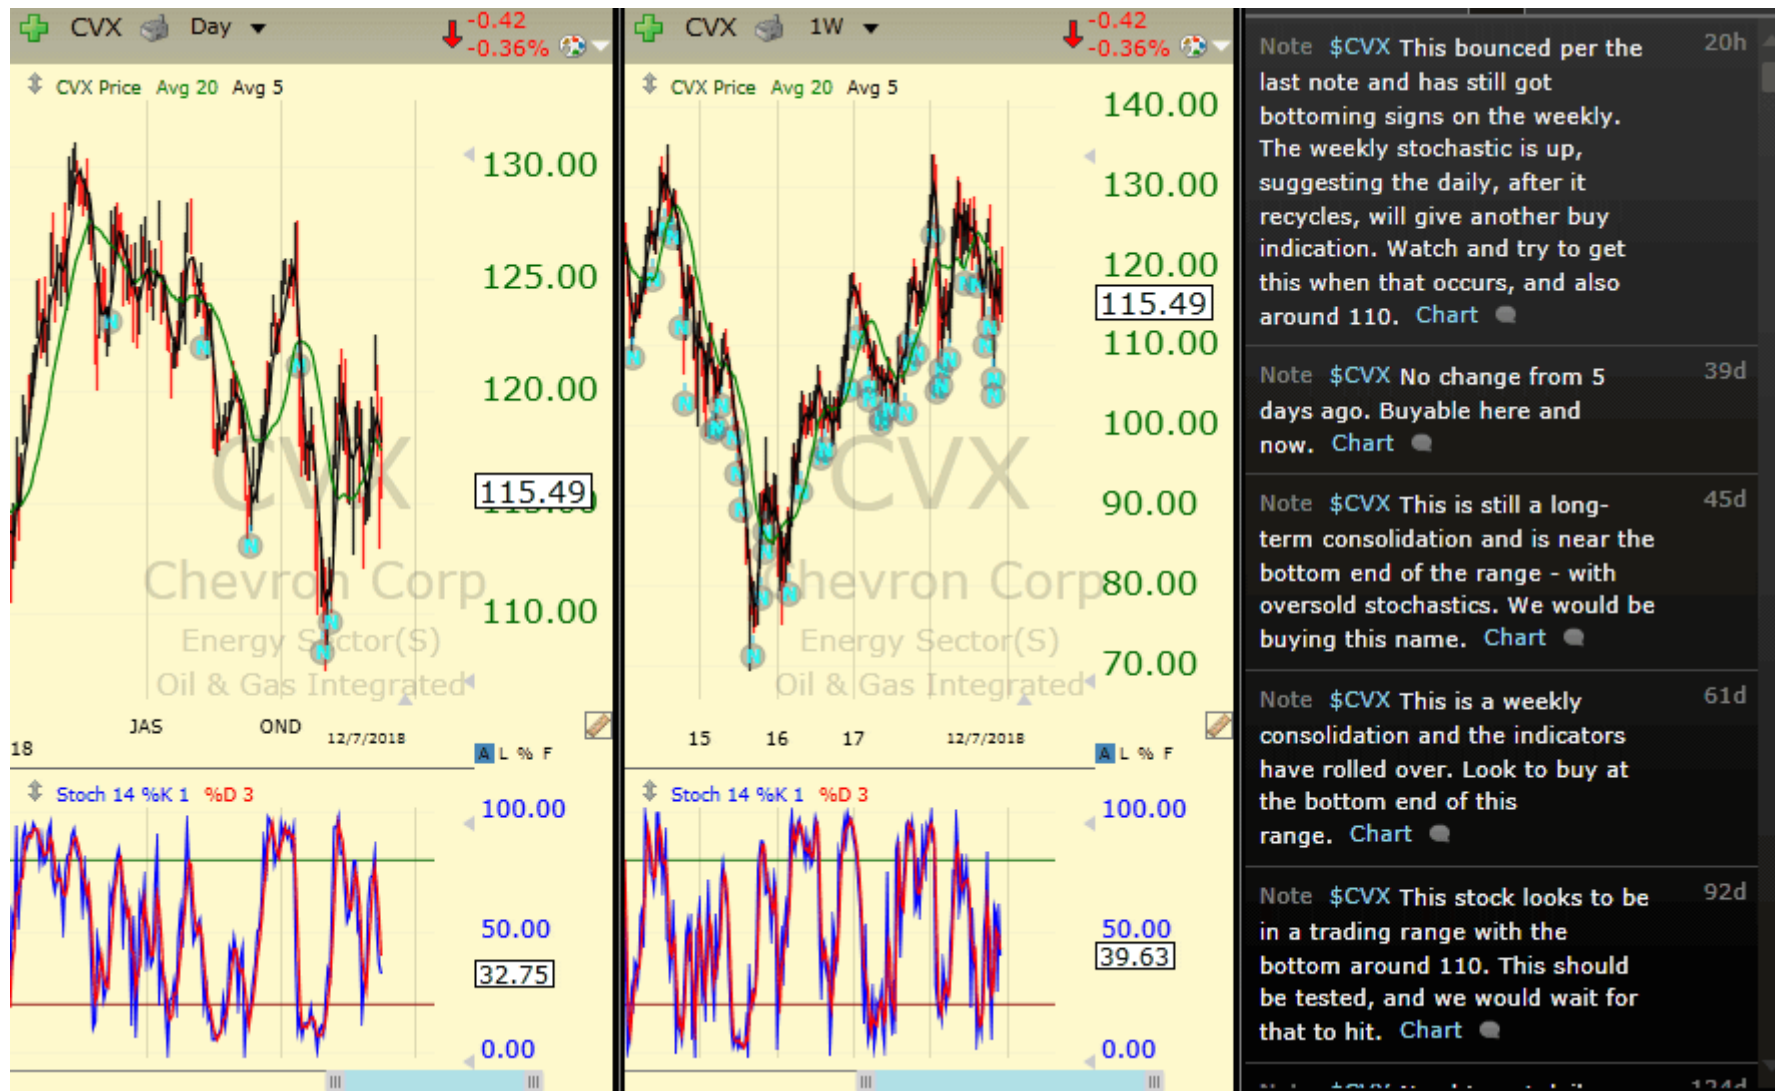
CVX Day -0.42 -0.36%

CVX Price Avg 20 Avg 5

130.00
125.00
120.00
115.49
110.00

CVX
Chevron Corp
Energy Sector(S)
Oil & Gas Integrated

18 JAS OND 12/7/2018

A L % F

Stoch 14 %K 1 %D 3

100.00
50.00
32.75
0.00

CVX 1W -0.42 -0.36%

CVX Price Avg 20 Avg 5

140.00
130.00
120.00
115.49
110.00
100.00
90.00
80.00
70.00

CVX
Chevron Corp
Energy Sector(S)
Oil & Gas Integrated

15 16 17 12/7/2018

A L % F

Stoch 14 %K 1 %D 3

100.00
50.00
39.63
0.00

Note $CVX This bounced per the last note and has still got bottoming signs on the weekly. The weekly stochastic is up, suggesting the daily, after it recycles, will give another buy indication. Watch and try to get this when that occurs, and also around 110. Chart 20h

Note $CVX No change from 5 days ago. Buyable here and now. Chart 39d

Note $CVX This is still a long-term consolidation and is near the bottom end of the range - with oversold stochastics. We would be buying this name. Chart 45d

Note $CVX This is a weekly consolidation and the indicators have rolled over. Look to buy at the bottom end of this range. Chart 61d

Note $CVX This stock looks to be in a trading range with the bottom around 110. This should be tested, and we would wait for that to hit. Chart 92d

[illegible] 124d